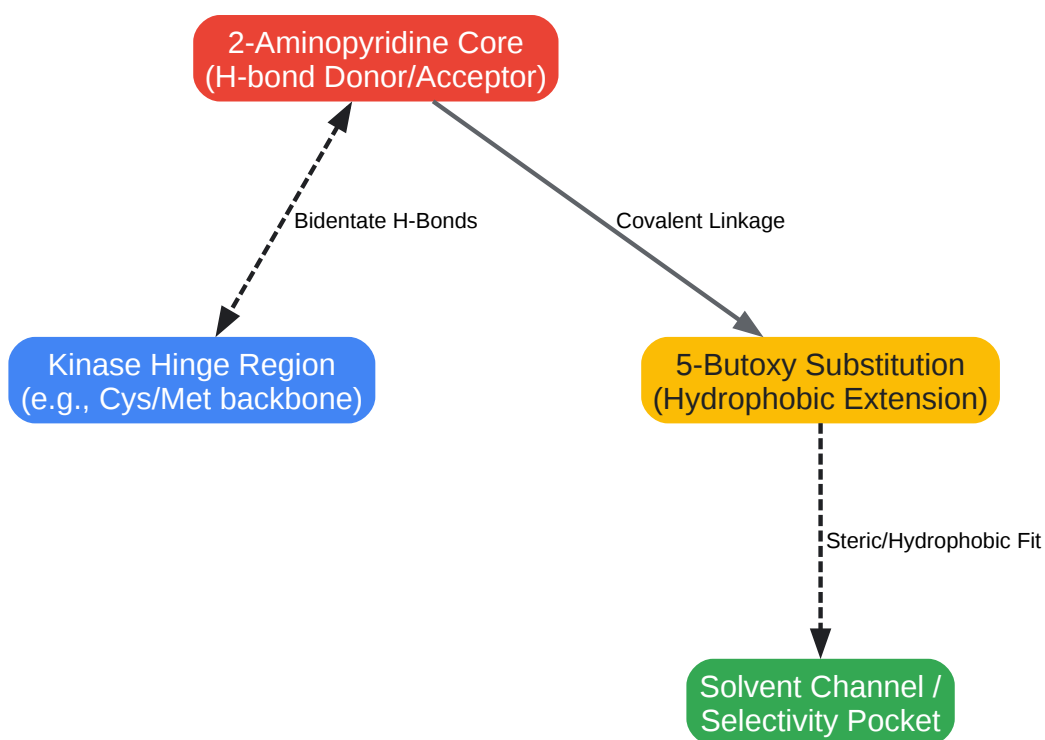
2-Aminopyridine Core
(H-bond Donor/Acceptor)

Bidentate H-Bonds

Covalent Linkage

Kinase Hinge Region
(e.g., Cys/Met backbone)

5-Butoxy Substitution
(Hydrophobic Extension)

Steric/Hydrophobic Fit

Solvent Channel /
Selectivity Pocket